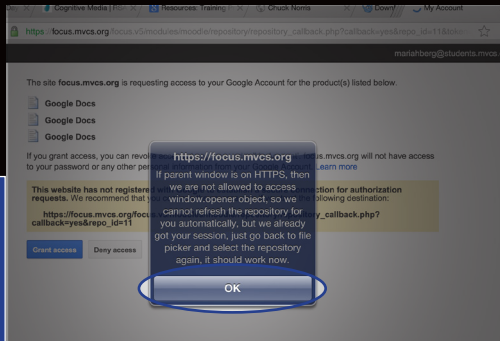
Cognitive Media | RS
Resources: Training
Chuck Norris
Down
My Account

https://focus.mvcs.org/focus.v3/modules/moodle/repository/repository_callback.php?callback=yes&repo_id=11&to

mariahberg@students.mvcs

The site focus.mvcs.org is requesting access to your Google Account for the product(s) listed below.

Google Docs

Google Docs

Google Docs

If you grant access, you can revoke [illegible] focus.mvcs.org will not have access to your password or any other personal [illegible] Learn more

This website has not registered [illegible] protection for authorization requests. We recommend that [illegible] following destination:

https://focus.mvcs.org/focu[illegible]y_callback.php?callback=yes&repo_id=11

Grant access
Deny access

https://focus.mvcs.org

If parent window is on HTTPS, then we are not allowed to access window.opener object, so we cannot refresh the repository for you automatically, but we already got your session, just go back to file picker and select the repository again, it should work now.

OK